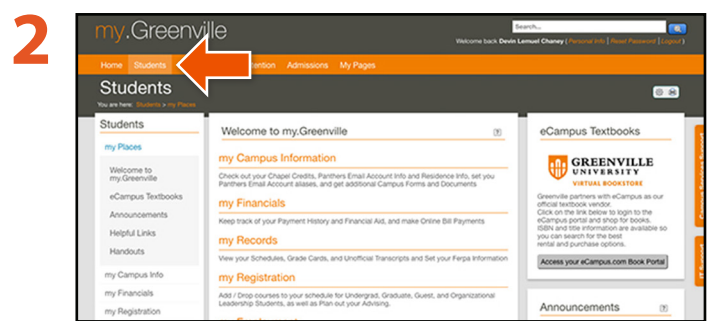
2

my.Greenville

Search...

Welcome back Devin Lemuel Chaney ( Personal Info | Reset Password | Logout )

Home Students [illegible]ention Admissions My Pages

Students

You are here: Students > my Places

Students

my Places

Welcome to my.Greenville

eCampus Textbooks

Announcements

Helpful Links

Handouts

my Campus Info

my Financials

my Registration

Welcome to my.Greenville

my Campus Information

Check out your Chapel Credits, Panthers Email Account Info and Residence Info, set you Panthers Email Account aliases, and get additional Campus Forms and Documents

my Financials

Keep track of your Payment History and Financial Aid, and make Online Bill Payments

my Records

View your Schedules, Grade Cards, and Unofficial Transcripts and Set your Ferpa Information

my Registration

Add / Drop courses to your schedule for Undergrad, Graduate, Guest, and Organizational Leadership Students, as well as Plan out your Advising.

eCampus Textbooks

GREENVILLE UNIVERSITY
VIRTUAL BOOKSTORE

Greenville partners with eCampus as our official textbook vendor. Click on the link below to login to the eCampus portal and shop for books. ISBN and title information are available so you can search for the best rental and purchase options.

Access your eCampus.com Book Portal

Announcements

Campus Systems Support

IT Support